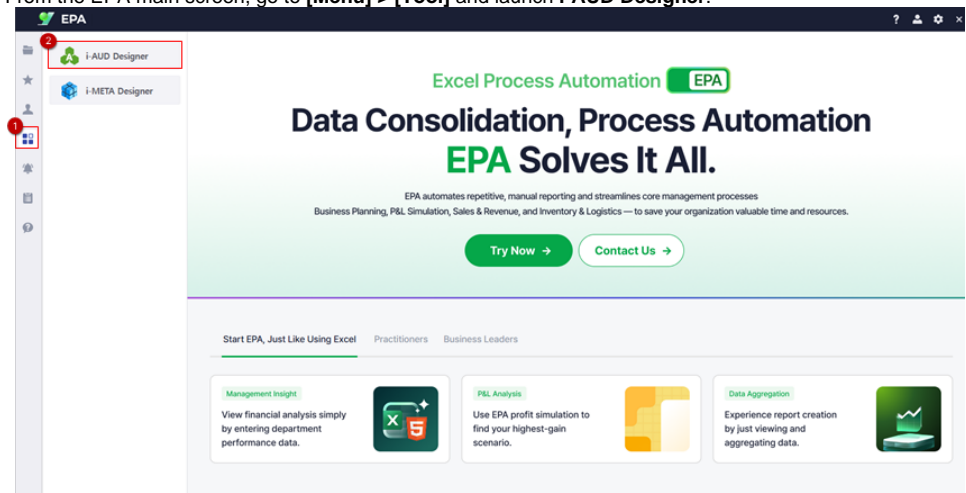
From the EPA main screen, go to [Menu] > [Tool] and launch i-AUD Designer.

EPA

? × 

1

2

i-AUD Designer

i-META Designer

Excel Process Automation EPA

Data Consolidation, Process Automation

EPA Solves It All.

EPA automates repetitive, manual reporting and streamlines core management processes Business Planning, P&L Simulation, Sales & Revenue, and Inventory & Logistics — to save your organization valuable time and resources.

Try Now →

Contact Us →

Start EPA, Just Like Using Excel

Practitioners

Business Leaders

Management Insight

View financial analysis simply by entering department performance data.

P&L Analysis

Use EPA profit simulation to find your highest-gain scenario.

Data Aggregation

Experience report creation by just viewing and aggregating data.